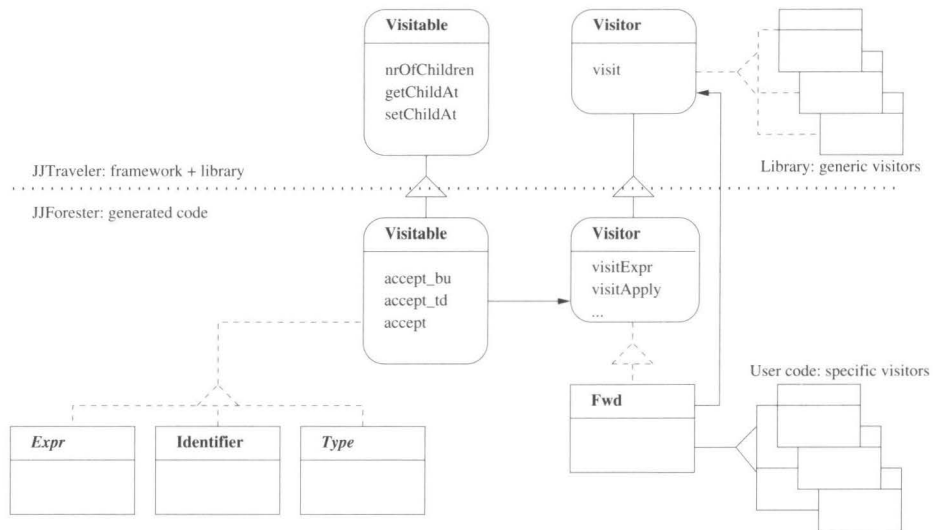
Visitable
nrOfChildren
getChildAt
setChildAt

Visitor
visit

Library: generic visitors

JJTraveler: framework + library

JJForester: generated code

Visitable
accept_bu
accept_td
accept

Visitor
visitExpr
visitApply
...

User code: specific visitors

Fwd

*Expr*

Identifier

*Type*